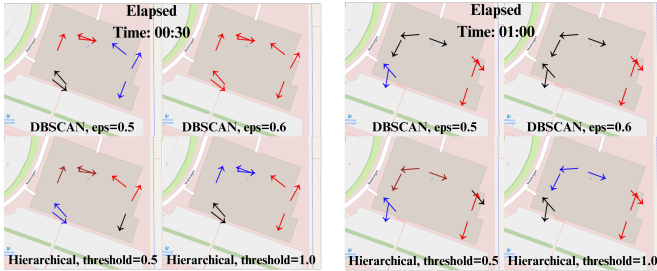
Elapsed
Time: 00:30

DBSCAN, eps=0.5
DBSCAN, eps=0.6

Hierarchical, threshold=0.5
Hierarchical, threshold=1.0

Elapsed
Time: 01:00

DBSCAN, eps=0.5
DBSCAN, eps=0.6

Hierarchical, threshold=0.5
Hierarchical, threshold=1.0